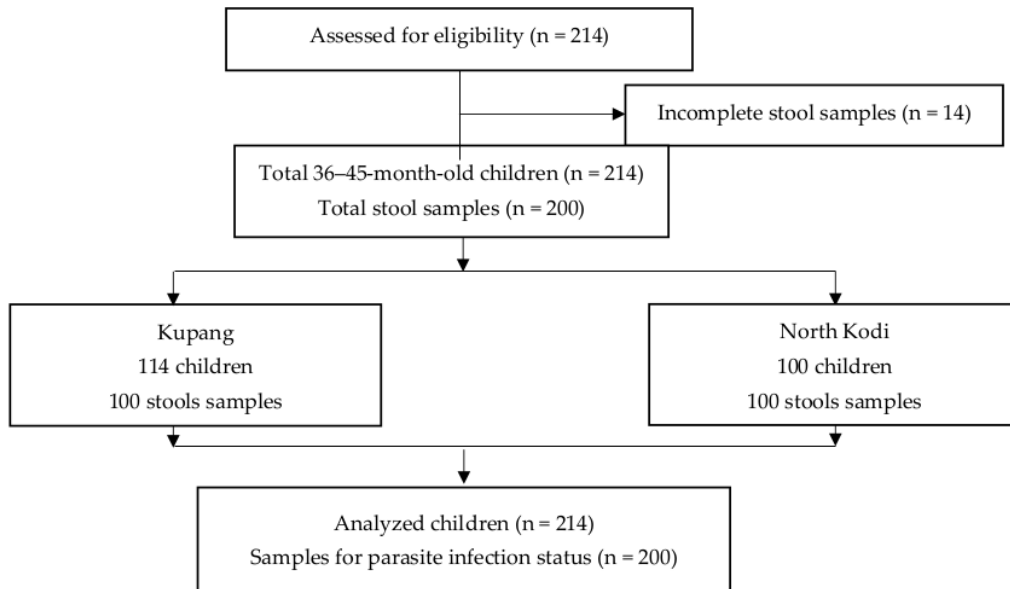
Assessed for eligibility (n = 214)

Incomplete stool samples (n = 14)

Total 36–45-month-old children (n = 214)
Total stool samples (n = 200)

Kupang
114 children
100 stools samples

North Kodi
100 children
100 stools samples

Analyzed children (n = 214)
Samples for parasite infection status (n = 200)